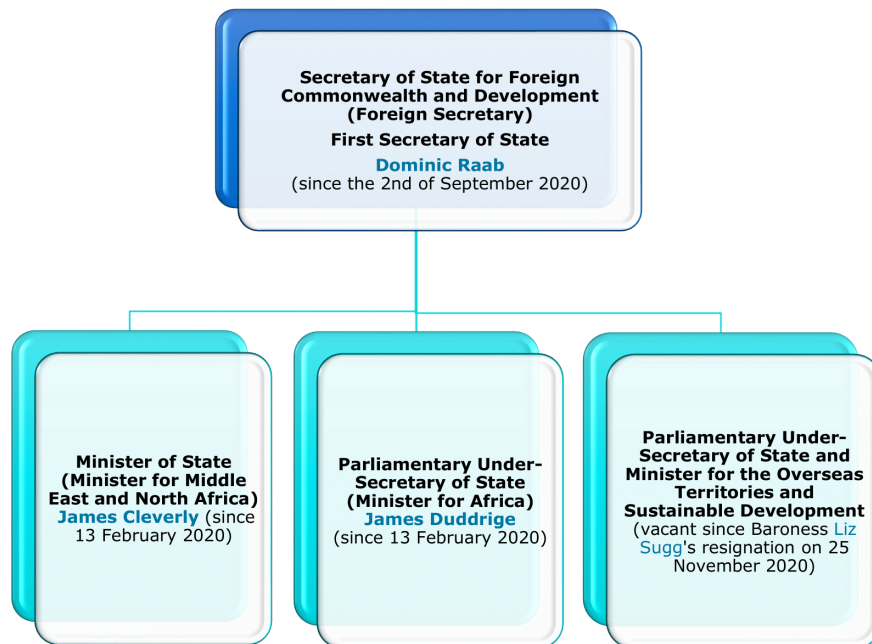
Secretary of State for Foreign Commonwealth and Development (Foreign Secretary)
First Secretary of State
Dominic Raab
(since the 2nd of September 2020)

Minister of State (Minister for Middle East and North Africa)
James Cleverly (since 13 February 2020)

Parliamentary Under-Secretary of State (Minister for Africa)
James Duddrige
(since 13 February 2020)

Parliamentary Under-Secretary of State and Minister for the Overseas Territories and Sustainable Development
(vacant since Baroness Liz Sugg's resignation on 25 November 2020)